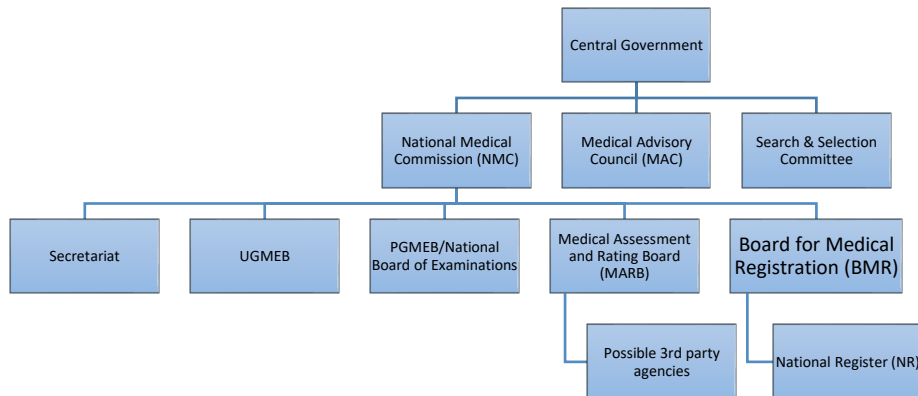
Central Government

National Medical Commission (NMC)

Medical Advisory Council (MAC)

Search & Selection Committee

Secretariat

UGMEB

PGMEB/National Board of Examinations

Medical Assessment and Rating Board (MARB)

Board for Medical Registration (BMR)

Possible 3rd party agencies

National Register (NR)